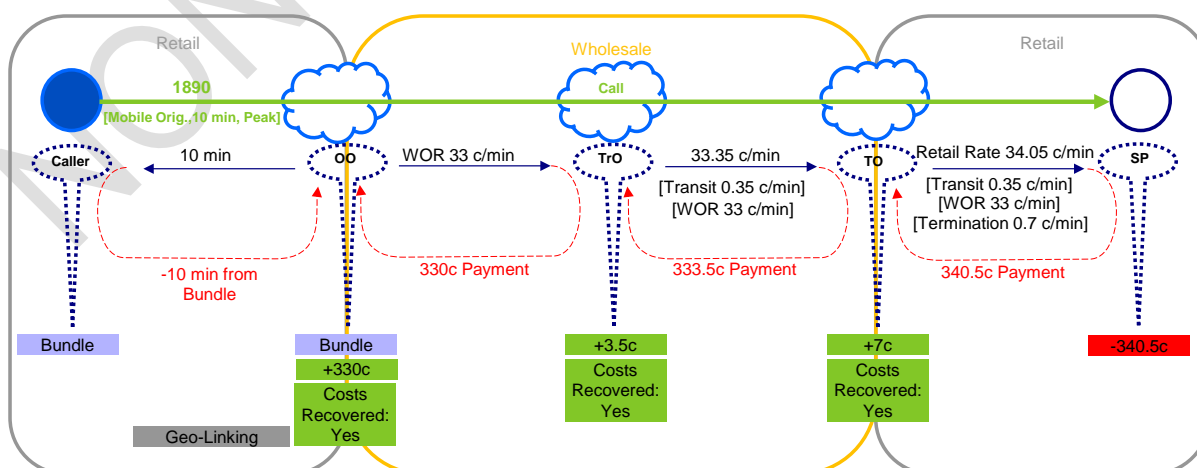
Retail

Wholesale

Retail

1890

[Mobile Orig., 10 min, Peak]

Call

Caller

10 min

OO

WOR 33 c/min

TrO

33.35 c/min

[Transit 0.35 c/min]
[WOR 33 c/min]

TO

Retail Rate 34.05 c/min

[Transit 0.35 c/min]
[WOR 33 c/min]
[Termination 0.7 c/min]

SP

-10 min from Bundle

330c Payment

333.5c Payment

340.5c Payment

Bundle

Bundle

+330c

Costs Recovered: Yes

+3.5c

Costs Recovered: Yes

+7c

Costs Recovered: Yes

-340.5c

Geo-Linking